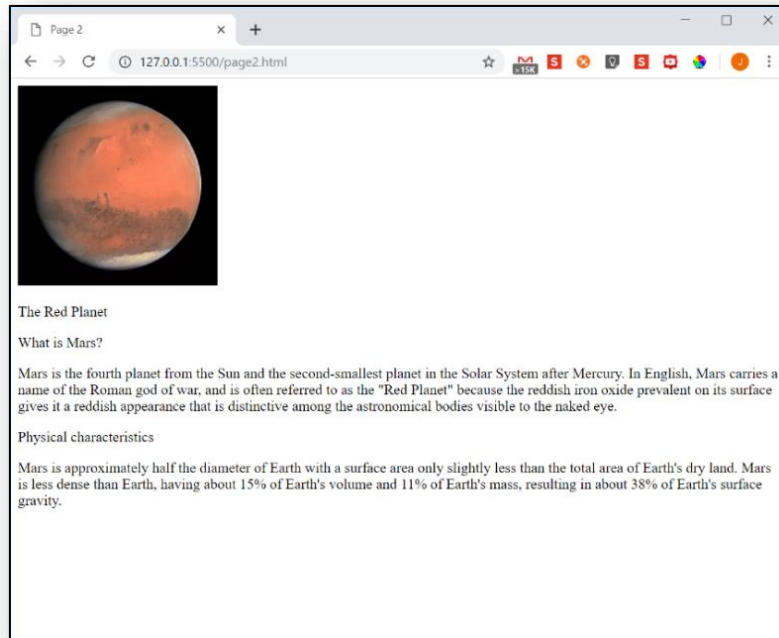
Page 2

127.0.0.1:5500/page2.html

15K

J

The Red Planet

What is Mars?

Mars is the fourth planet from the Sun and the second-smallest planet in the Solar System after Mercury. In English, Mars carries a name of the Roman god of war, and is often referred to as the "Red Planet" because the reddish iron oxide prevalent on its surface gives it a reddish appearance that is distinctive among the astronomical bodies visible to the naked eye.

Physical characteristics

Mars is approximately half the diameter of Earth with a surface area only slightly less than the total area of Earth's dry land. Mars is less dense than Earth, having about 15% of Earth's volume and 11% of Earth's mass, resulting in about 38% of Earth's surface gravity.